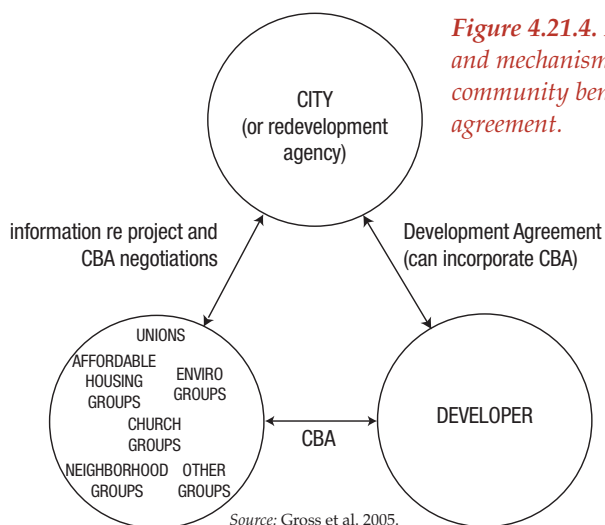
*Figure 4.21.4.* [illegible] *and mechanism*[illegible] *community ben*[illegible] *agreement.*

CITY
(or redevelopment agency)

information re project and CBA negotiations

Development Agreement (can incorporate CBA)

UNIONS

AFFORDABLE HOUSING GROUPS

ENVIRO GROUPS

CHURCH GROUPS

NEIGHBORHOOD GROUPS

OTHER GROUPS

CBA

DEVELOPER

*Source:* Gross et al. 2005.